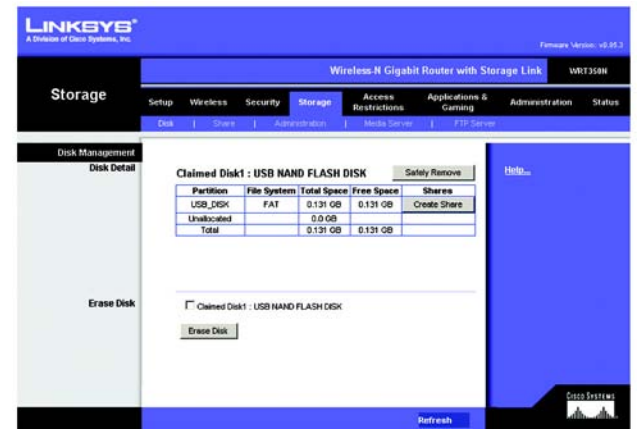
LINKSYS®
A Division of Cisco Systems, Inc.

Firmware Version: v0.05.3

Wireless-N Gigabit Router with Storage Link WRT350N

Storage

Setup | Wireless | Security | Storage | Access Restrictions | Applications & Gaming | Administration | Status

Disk | Share | Administration | Media Server | FTP Server

Disk Management

Disk Detail

Claimed Disk1 : USB NAND FLASH DISK

Safely Remove

| Partition | File System | Total Space | Free Space | Shares |
|---|---|---|---|---|
| USB_DISK | FAT | 0.131 GB | 0.131 GB | Create Share |
| Unallocated | | 0.0 GB | | |
| Total | | 0.131 GB | 0.131 GB | |

Help...

Erase Disk

Claimed Disk1 : USB NAND FLASH DISK

Erase Disk

Refresh

Cisco Systems